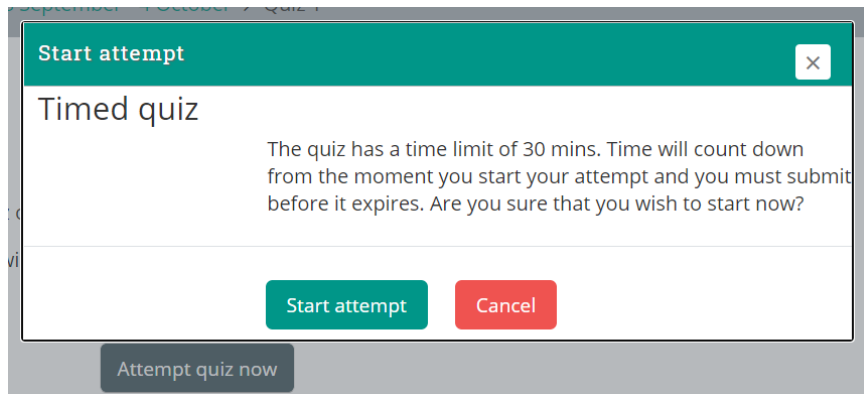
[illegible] September - 4 October > Quiz 1

Start attempt

×

Timed quiz

The quiz has a time limit of 30 mins. Time will count down from the moment you start your attempt and you must submit before it expires. Are you sure that you wish to start now?

Start attempt

Cancel

Attempt quiz now